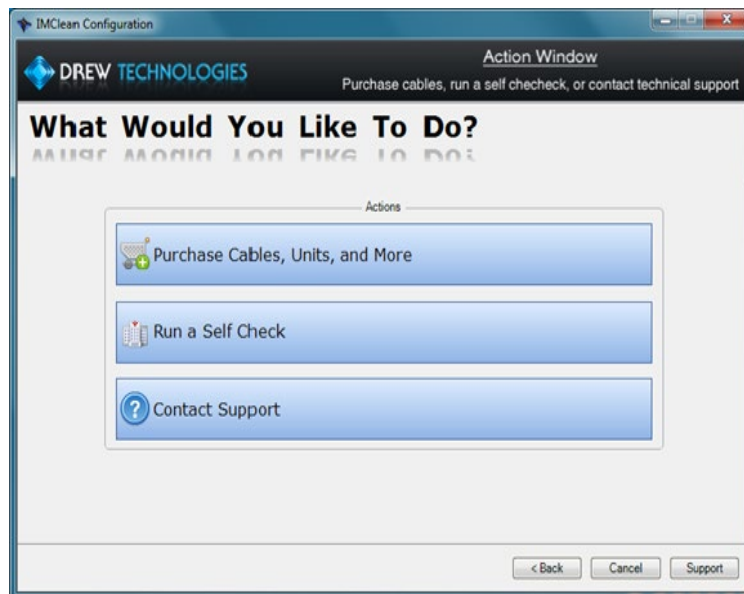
IMClean Configuration

DREW TECHNOLOGIES

Action Window

Purchase cables, run a self checheck, or contact technical support

What Would You Like To Do?

Actions

Purchase Cables, Units, and More

Run a Self Check

Contact Support

< Back

Cancel

Support